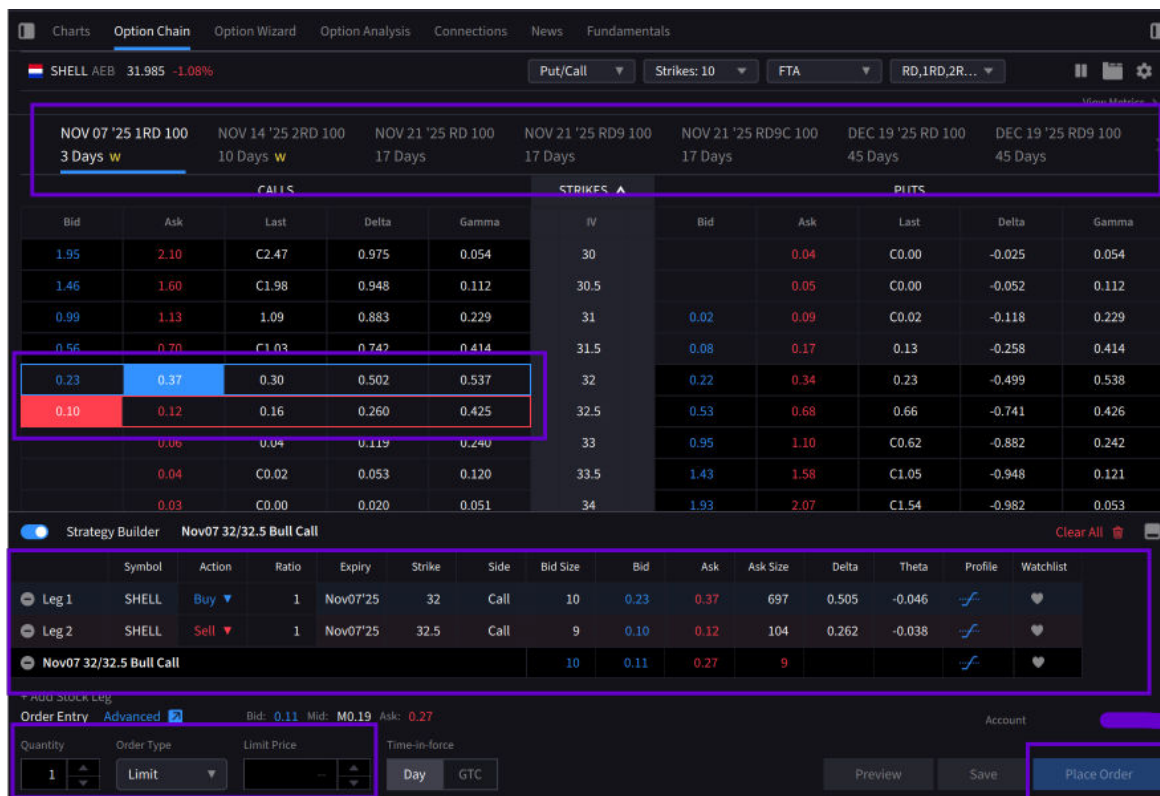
Charts Option Chain Option Wizard Option Analysis Connections News Fundamentals

SHELL AEB 31.985 -1.08%

Put/Call Strikes: 10 FTA RD,1RD,2R...

View Metrics

NOV 07 '25 1RD 100 3 Days w | NOV 14 '25 2RD 100 10 Days w | NOV 21 '25 RD 100 17 Days | NOV 21 '25 RD9 100 17 Days | NOV 21 '25 RD9C 100 17 Days | DEC 19 '25 RD 100 45 Days | DEC 19 '25 RD9 100 45 Days

CALLS STRIKES PUTS

| Bid | Ask | Last | Delta | Gamma | IV | Bid | Ask | Last | Delta | Gamma |
|---|---|---|---|---|---|---|---|---|---|---|
| 1.95 | 2.10 | C2.47 | 0.975 | 0.054 | 30 | | 0.04 | C0.00 | -0.025 | 0.054 |
| 1.46 | 1.60 | C1.98 | 0.948 | 0.112 | 30.5 | | 0.05 | C0.00 | -0.052 | 0.112 |
| 0.99 | 1.13 | 1.09 | 0.883 | 0.229 | 31 | 0.02 | 0.09 | C0.02 | -0.118 | 0.229 |
| 0.56 | 0.70 | C1.03 | 0.742 | 0.414 | 31.5 | 0.08 | 0.17 | 0.13 | -0.258 | 0.414 |
| 0.23 | 0.37 | 0.30 | 0.502 | 0.537 | 32 | 0.22 | 0.34 | 0.23 | -0.499 | 0.538 |
| 0.10 | 0.12 | 0.16 | 0.260 | 0.425 | 32.5 | 0.53 | 0.68 | 0.66 | -0.741 | 0.426 |
| | 0.06 | 0.04 | 0.119 | 0.240 | 33 | 0.95 | 1.10 | C0.62 | -0.882 | 0.242 |
| | 0.04 | C0.02 | 0.053 | 0.120 | 33.5 | 1.43 | 1.58 | C1.05 | -0.948 | 0.121 |
| | 0.03 | C0.00 | 0.020 | 0.051 | 34 | 1.93 | 2.07 | C1.54 | -0.982 | 0.053 |

Strategy Builder Nov07 32/32.5 Bull Call Clear All

| | Symbol | Action | Ratio | Expiry | Strike | Side | Bid Size | Bid | Ask | Ask Size | Delta | Theta | Profile | Watchlist |
|---|---|---|---|---|---|---|---|---|---|---|---|---|---|---|
| Leg 1 | SHELL | Buy | 1 | Nov07'25 | 32 | Call | 10 | 0.23 | 0.37 | 697 | 0.505 | -0.046 | | |
| Leg 2 | SHELL | Sell | 1 | Nov07'25 | 32.5 | Call | 9 | 0.10 | 0.12 | 104 | 0.262 | -0.038 | | |
| Nov07 32/32.5 Bull Call | | | | | | | 10 | 0.11 | 0.27 | 9 | | | | |

+ Add Stock Leg
Order Entry Advanced Bid: 0.11 Mid: M0.19 Ask: 0.27 Account

Quantity 1 Order Type Limit Limit Price Time-in-force Day GTC

Preview Save Place Order